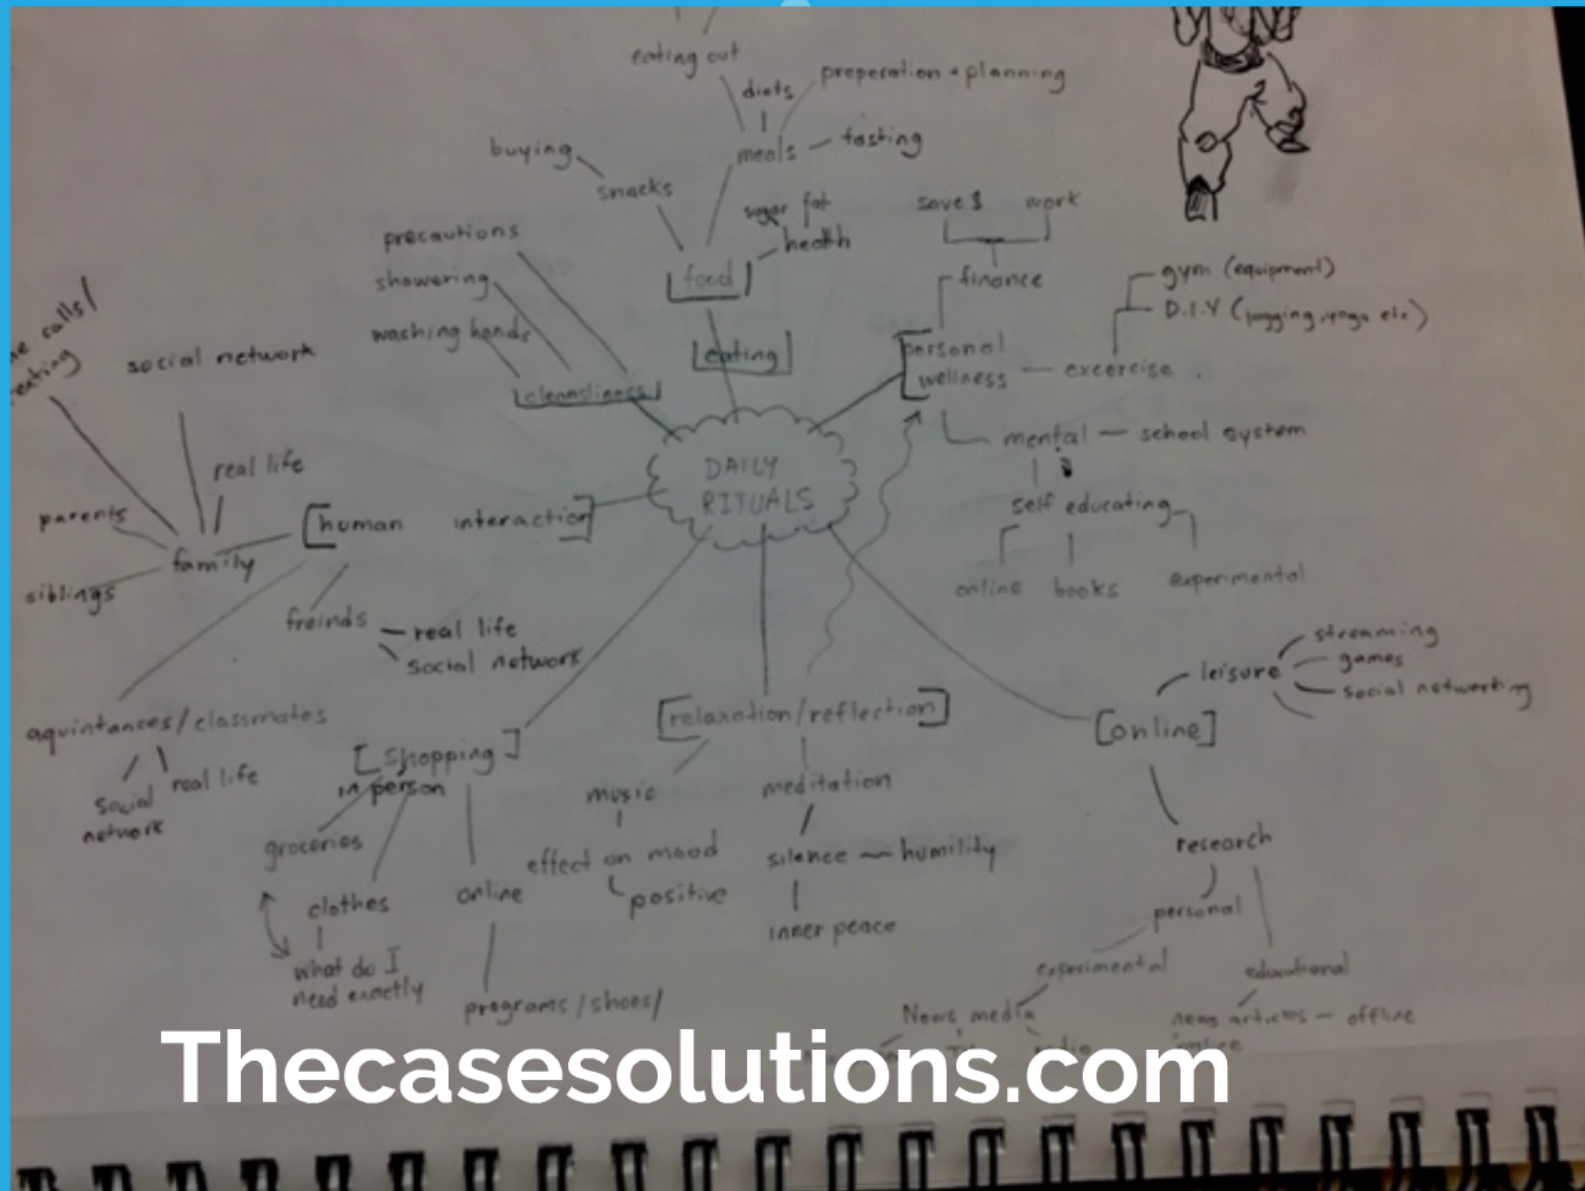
eating out
diets
preperation + planning
buying
meals — tasting
snacks
sugar fat
health
save $
work
precautions
food
finance
showering
gym (equipment)
D.I.Y (jogging, yoga etc)
washing hands
eating
personal wellness — excercise
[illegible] calls/ texting
social network
cleanliness
mental — school system
real life
DAILY RITUALS
self educating
parents
human interaction
family
online
books
experimental
siblings
freinds — real life
social network
streaming
leisure
games
social networking
aquintances/classmates
relaxation/reflection
online
real life
social network
shopping
in person
music
meditation
groceries
effect on mood
positive
silence — humility
research
clothes
online
inner peace
personal
what do I need exactly
experimental
educational
programs/shoes/
News media
news articles — offline
Thecasesolutions.com